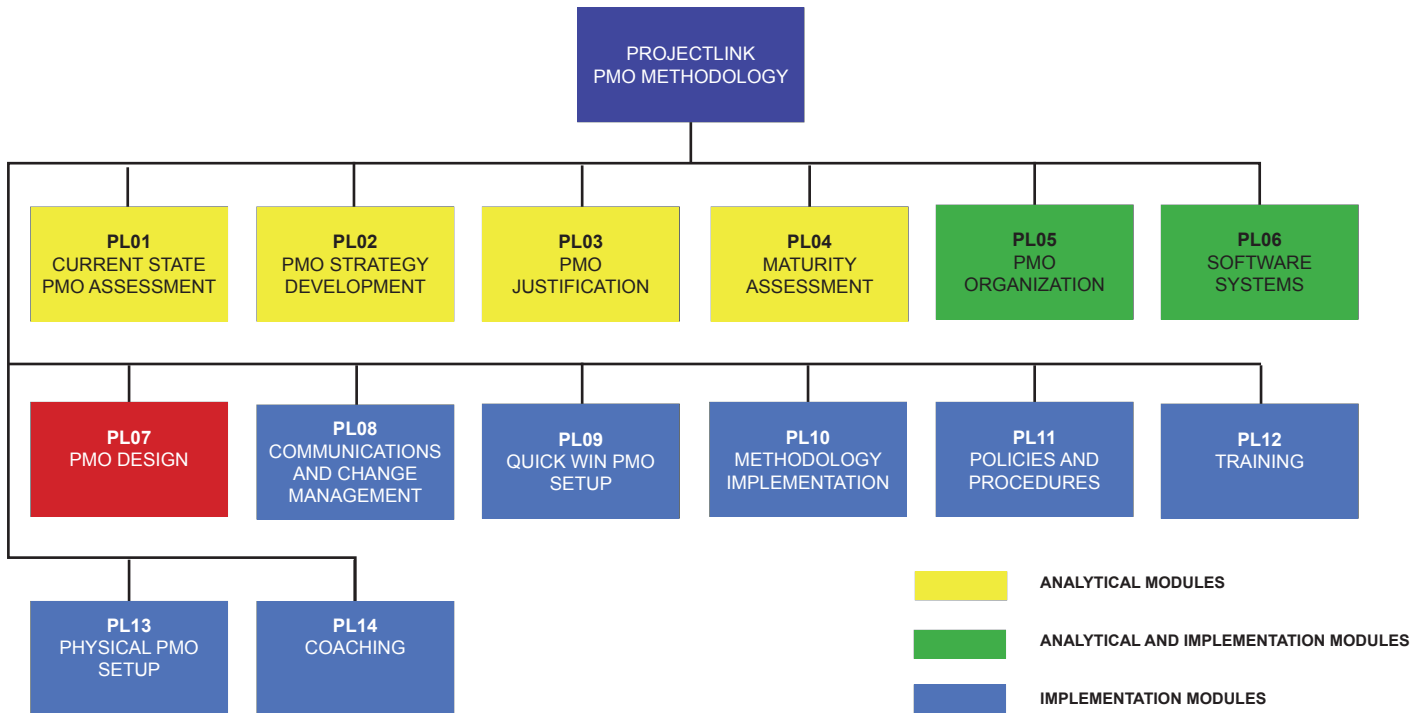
PROJECTLINK
PMO METHODOLOGY

PL01
CURRENT STATE
PMO ASSESSMENT

PL02
PMO STRATEGY
DEVELOPMENT

PL03
PMO
JUSTIFICATION

PL04
MATURITY
ASSESSMENT

PL05
PMO
ORGANIZATION

PL06
SOFTWARE
SYSTEMS

PL07
PMO DESIGN

PL08
COMMUNICATIONS
AND CHANGE
MANAGEMENT

PL09
QUICK WIN PMO
SETUP

PL10
METHODOLOGY
IMPLEMENTATION

PL11
POLICIES AND
PROCEDURES

PL12
TRAINING

PL13
PHYSICAL PMO
SETUP

PL14
COACHING

ANALYTICAL MODULES

ANALYTICAL AND IMPLEMENTATION MODULES

IMPLEMENTATION MODULES